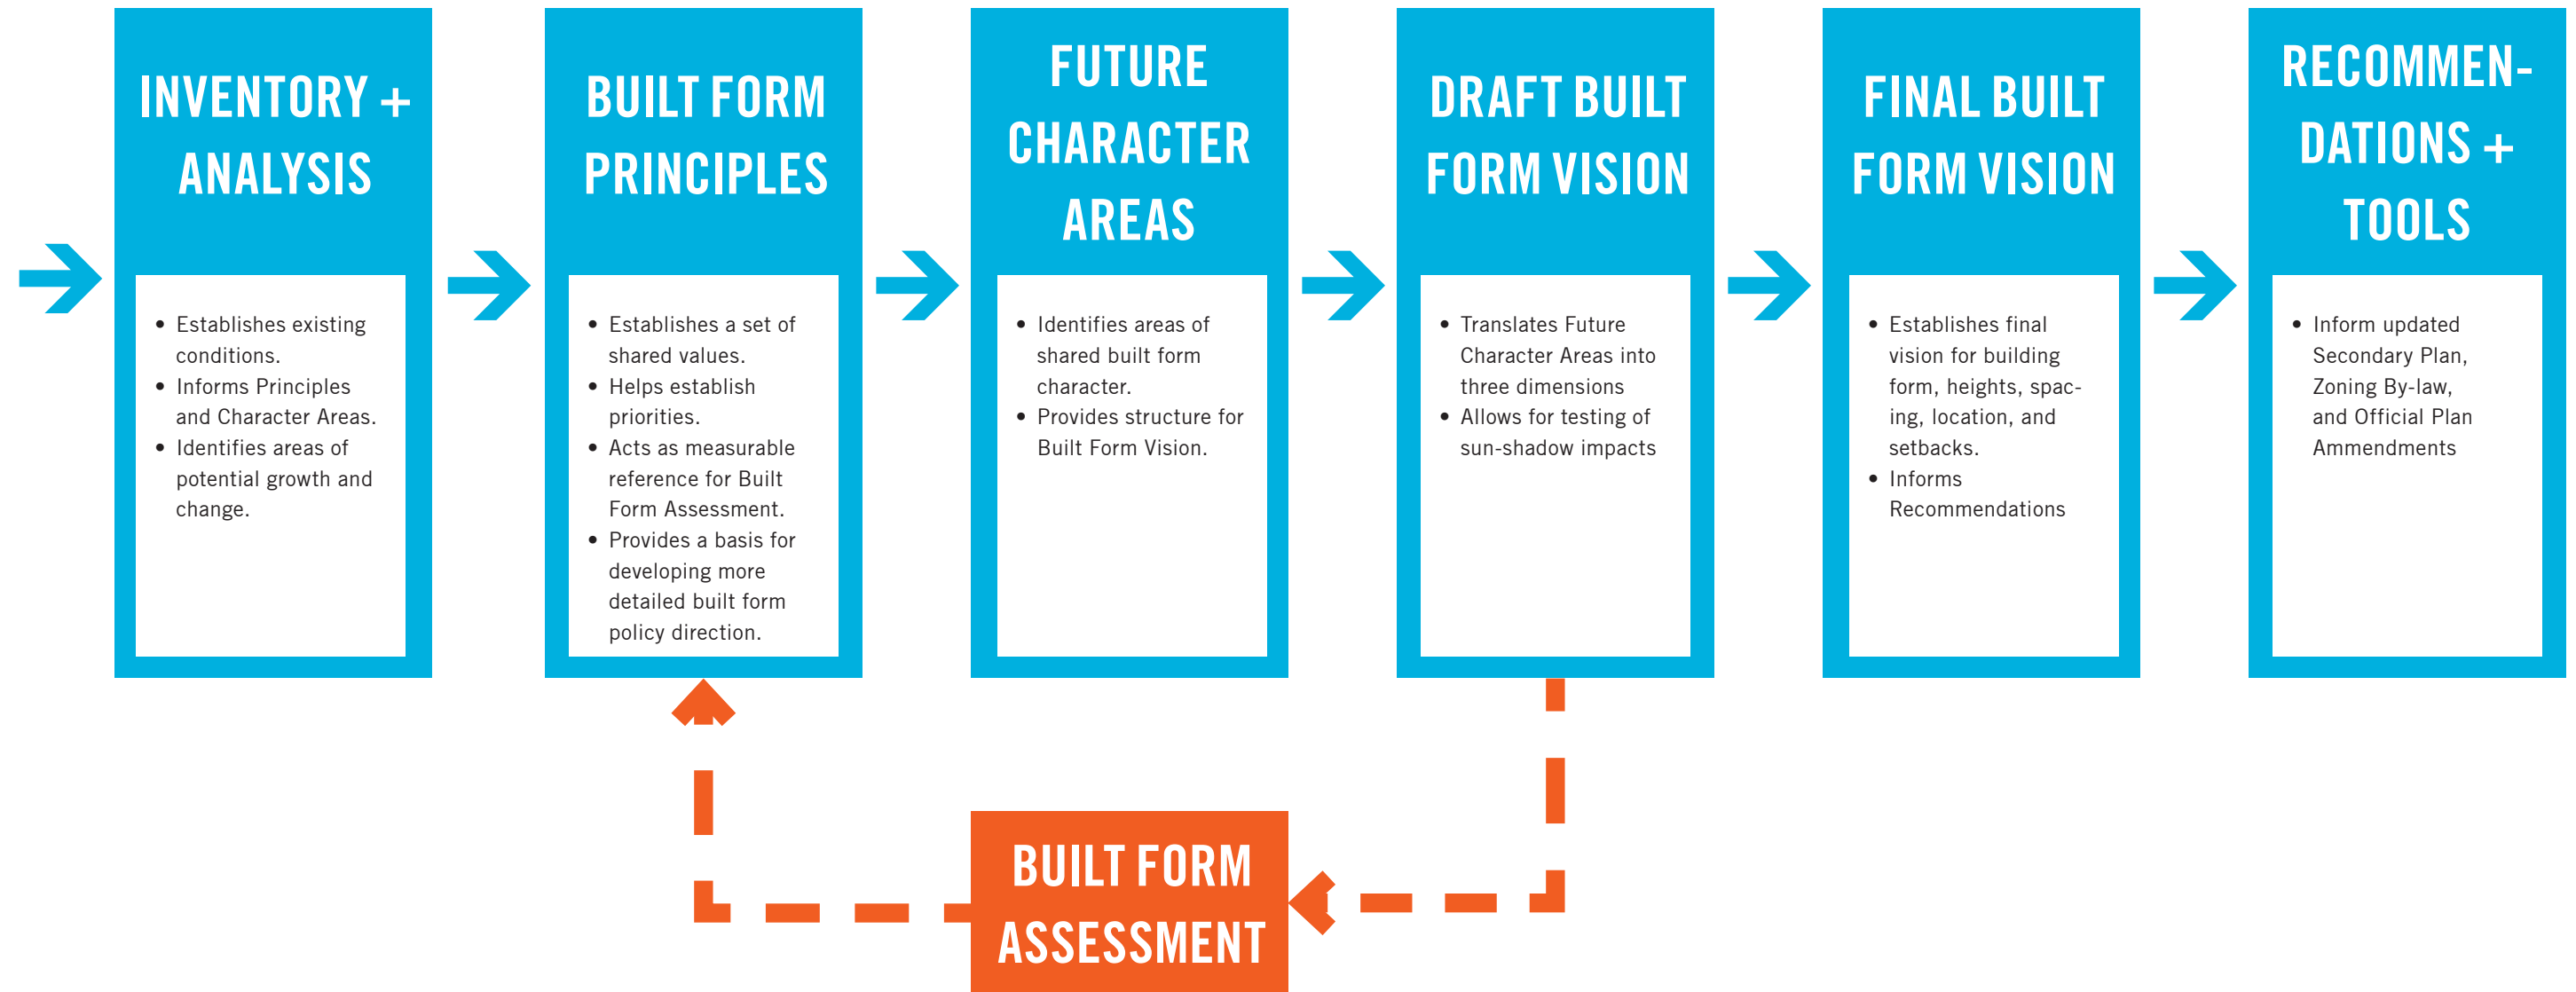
INVENTORY + ANALYSIS

- Establishes existing conditions.
- Informs Principles and Character Areas.
- Identifies areas of potential growth and change.

BUILT FORM PRINCIPLES

- Establishes a set of shared values.
- Helps establish priorities.
- Acts as measurable reference for Built Form Assessment.
- Provides a basis for developing more detailed built form policy direction.

FUTURE CHARACTER AREAS

- Identifies areas of shared built form character.
- Provides structure for Built Form Vision.

DRAFT BUILT FORM VISION

- Translates Future Character Areas into three dimensions
- Allows for testing of sun-shadow impacts

FINAL BUILT FORM VISION

- Establishes final vision for building form, heights, spacing, location, and setbacks.
- Informs Recommendations

RECOMMENDATIONS + TOOLS

- Inform updated Secondary Plan, Zoning By-law, and Official Plan Ammendments

BUILT FORM ASSESSMENT